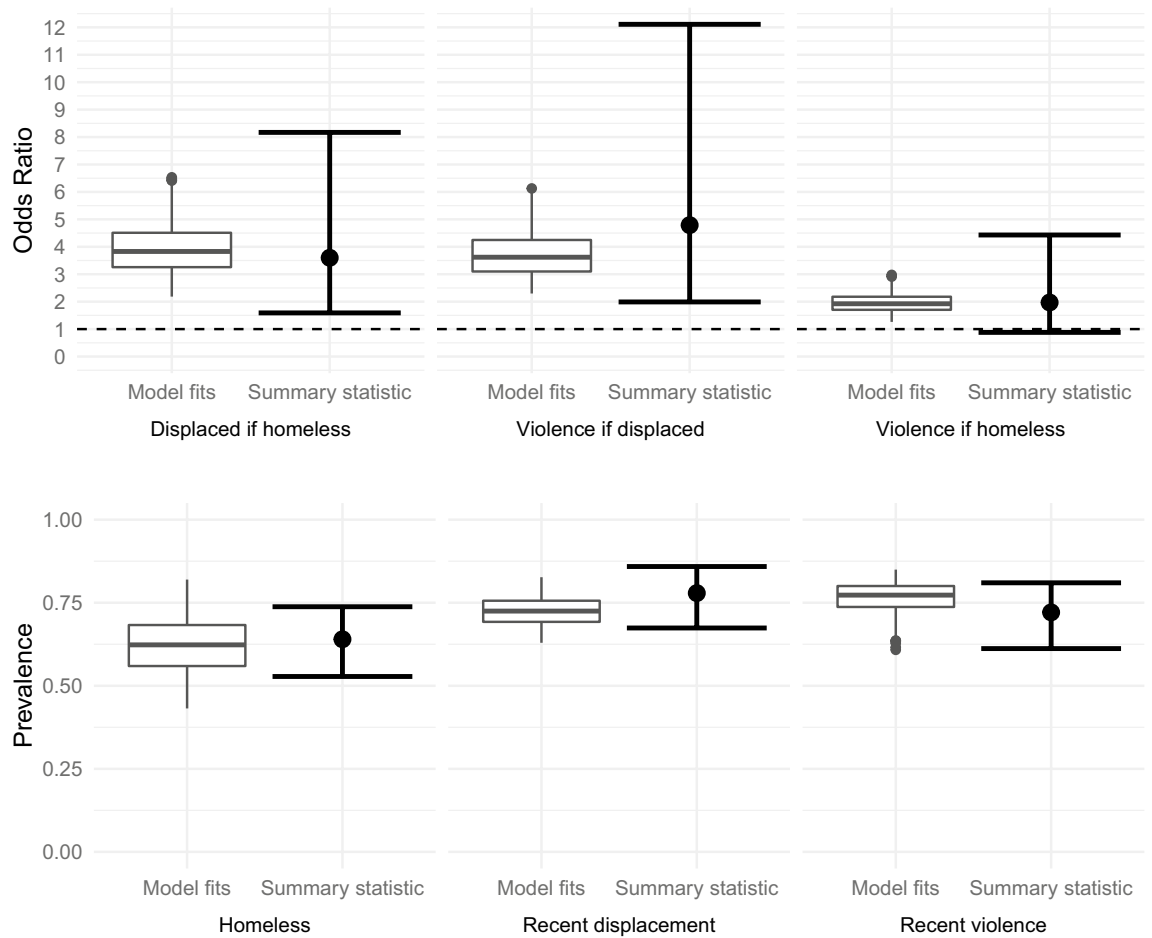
Odds Ratio

12
11
10
9
8
7
6
5
4
3
2
1
0

Model fits
Summary statistic
Displaced if homeless

Model fits
Summary statistic
Violence if displaced

Model fits
Summary statistic
Violence if homeless

Prevalence

1.00
0.75
0.50
0.25
0.00

Model fits
Summary statistic
Homeless

Model fits
Summary statistic
Recent displacement

Model fits
Summary statistic
Recent violence